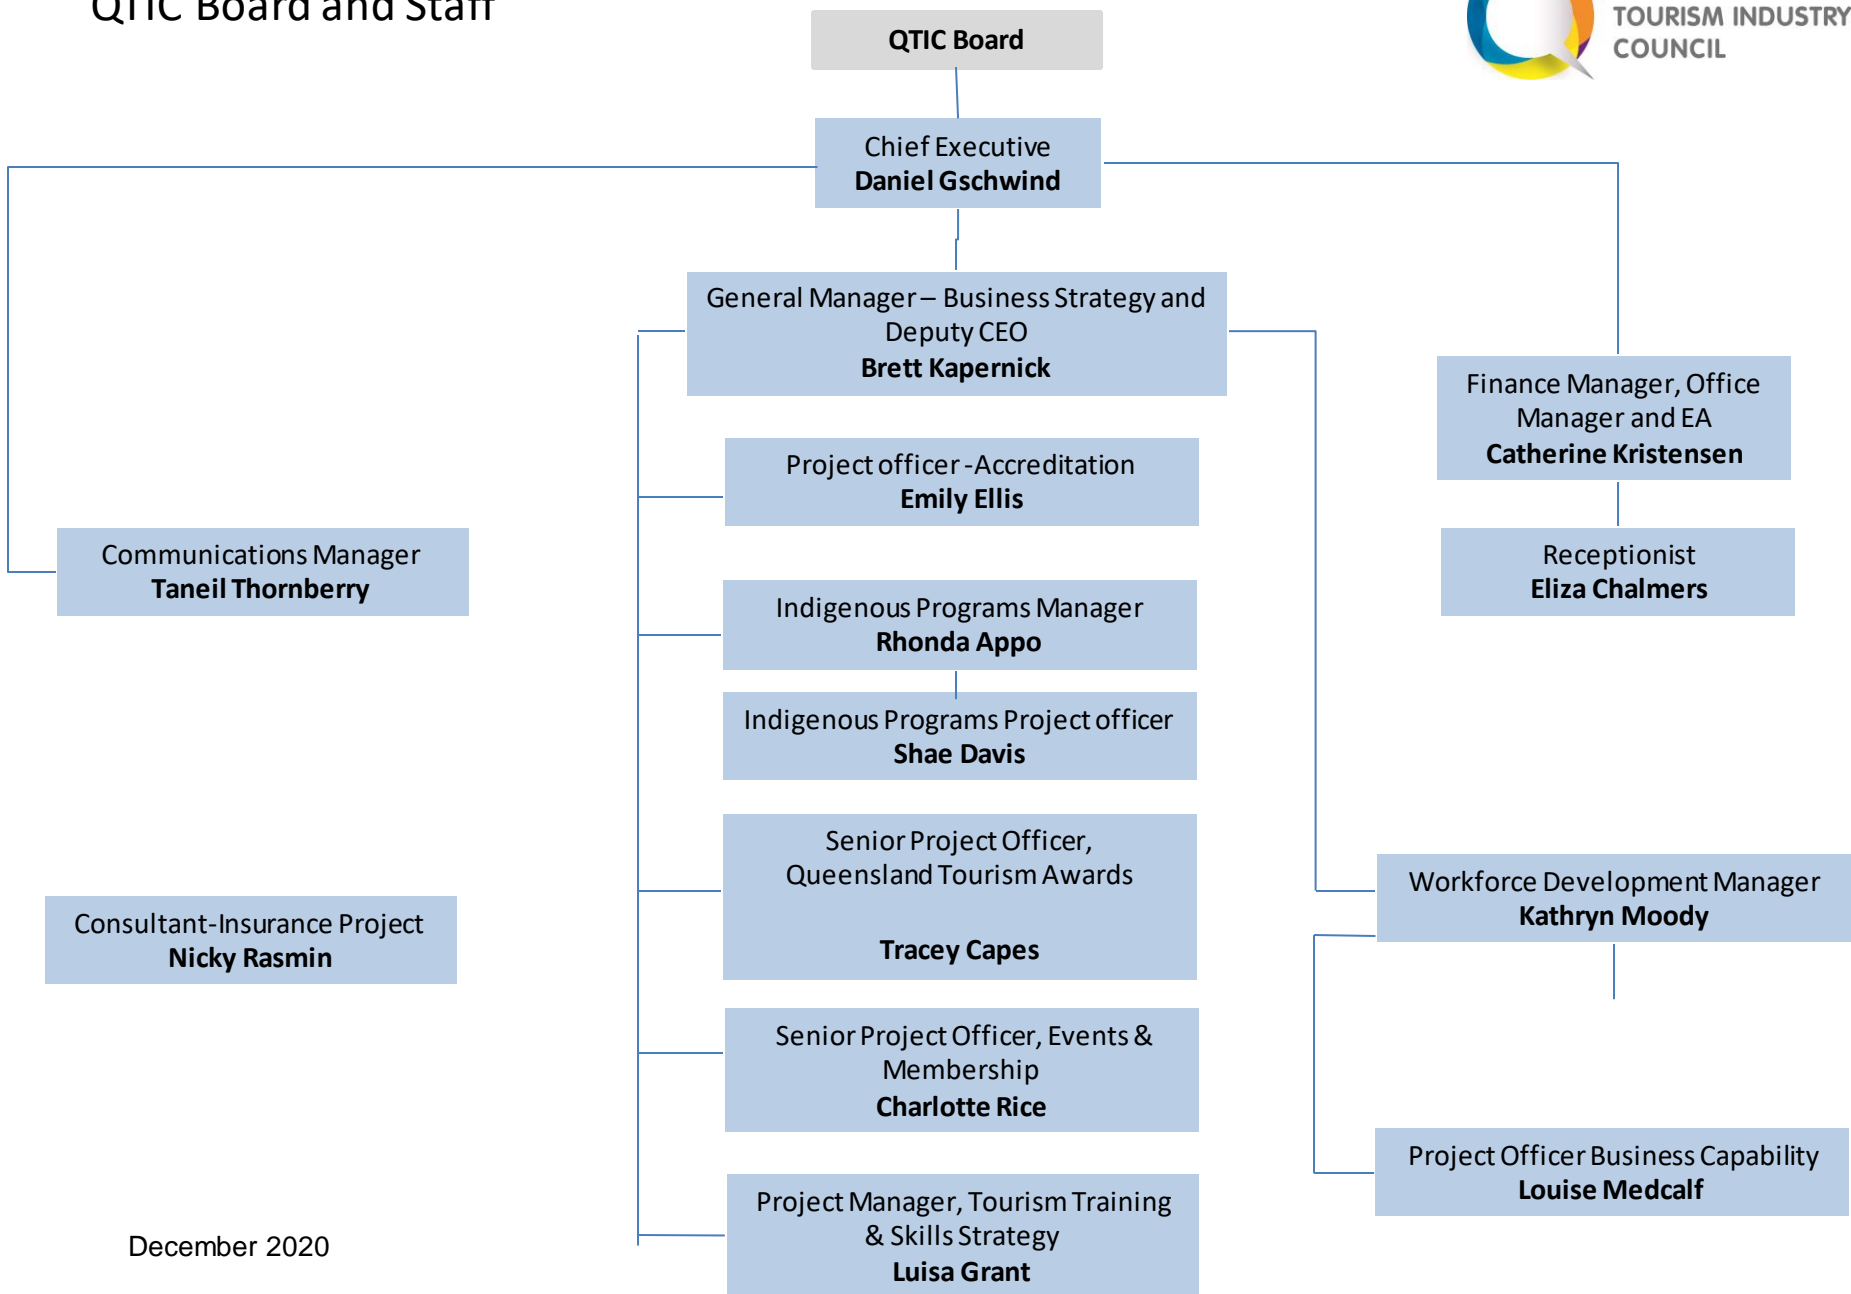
QTIC Board and Staff

TOURISM INDUSTRY COUNCIL

QTIC Board

Chief Executive
**Daniel Gschwind**

General Manager – Business Strategy and Deputy CEO
**Brett Kapernick**

Finance Manager, Office Manager and EA
**Catherine Kristensen**

Project officer -Accreditation
**Emily Ellis**

Communications Manager
**Taneil Thornberry**

Receptionist
**Eliza Chalmers**

Indigenous Programs Manager
**Rhonda Appo**

Indigenous Programs Project officer
**Shae Davis**

Senior Project Officer, Queensland Tourism Awards

**Tracey Capes**

Workforce Development Manager
**Kathryn Moody**

Consultant-Insurance Project
**Nicky Rasmin**

Senior Project Officer, Events & Membership
**Charlotte Rice**

Project Officer Business Capability
**Louise Medcalf**

Project Manager, Tourism Training & Skills Strategy
**Luisa Grant**

December 2020